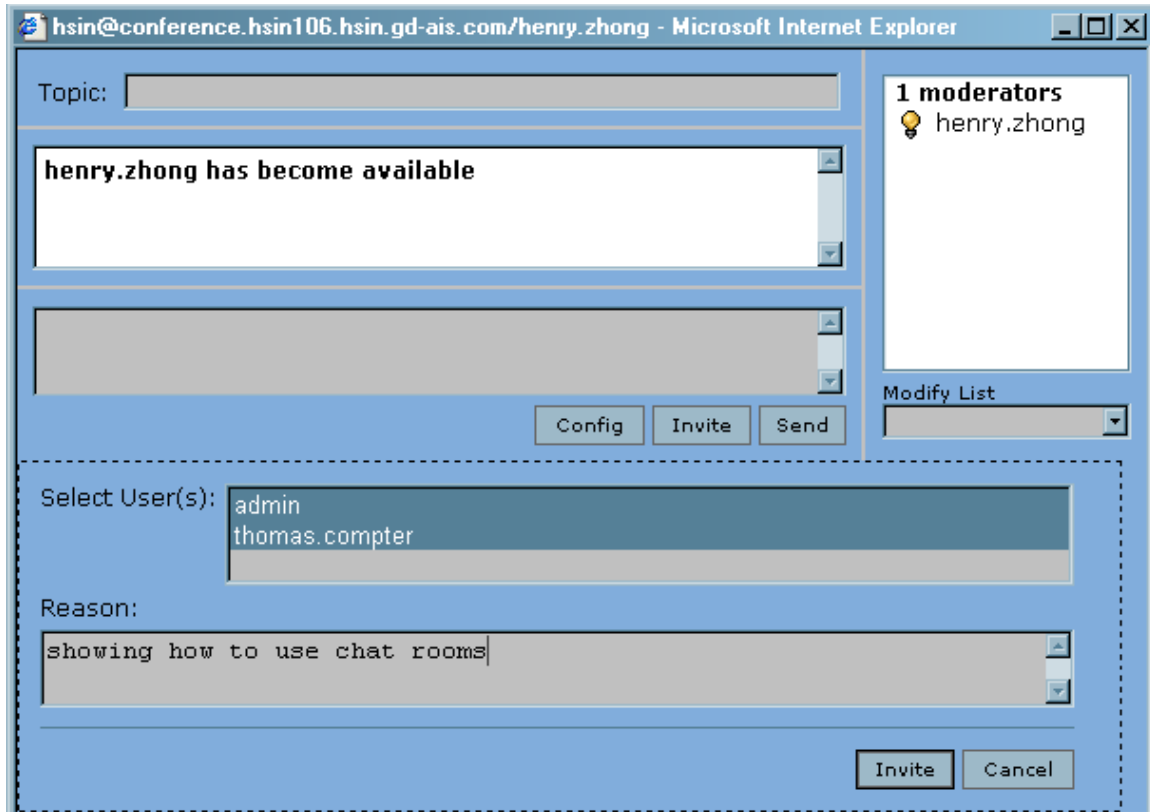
hsin@conference.hsin106.hsin.gd-ais.com/henry.zhong - Microsoft Internet Explorer

Topic:

henry.zhong has become available

Config Invite Send

1 moderators
henry.zhong

Modify List

Select User(s):
admin
thomas.compter

Reason:
showing how to use chat rooms

Invite Cancel